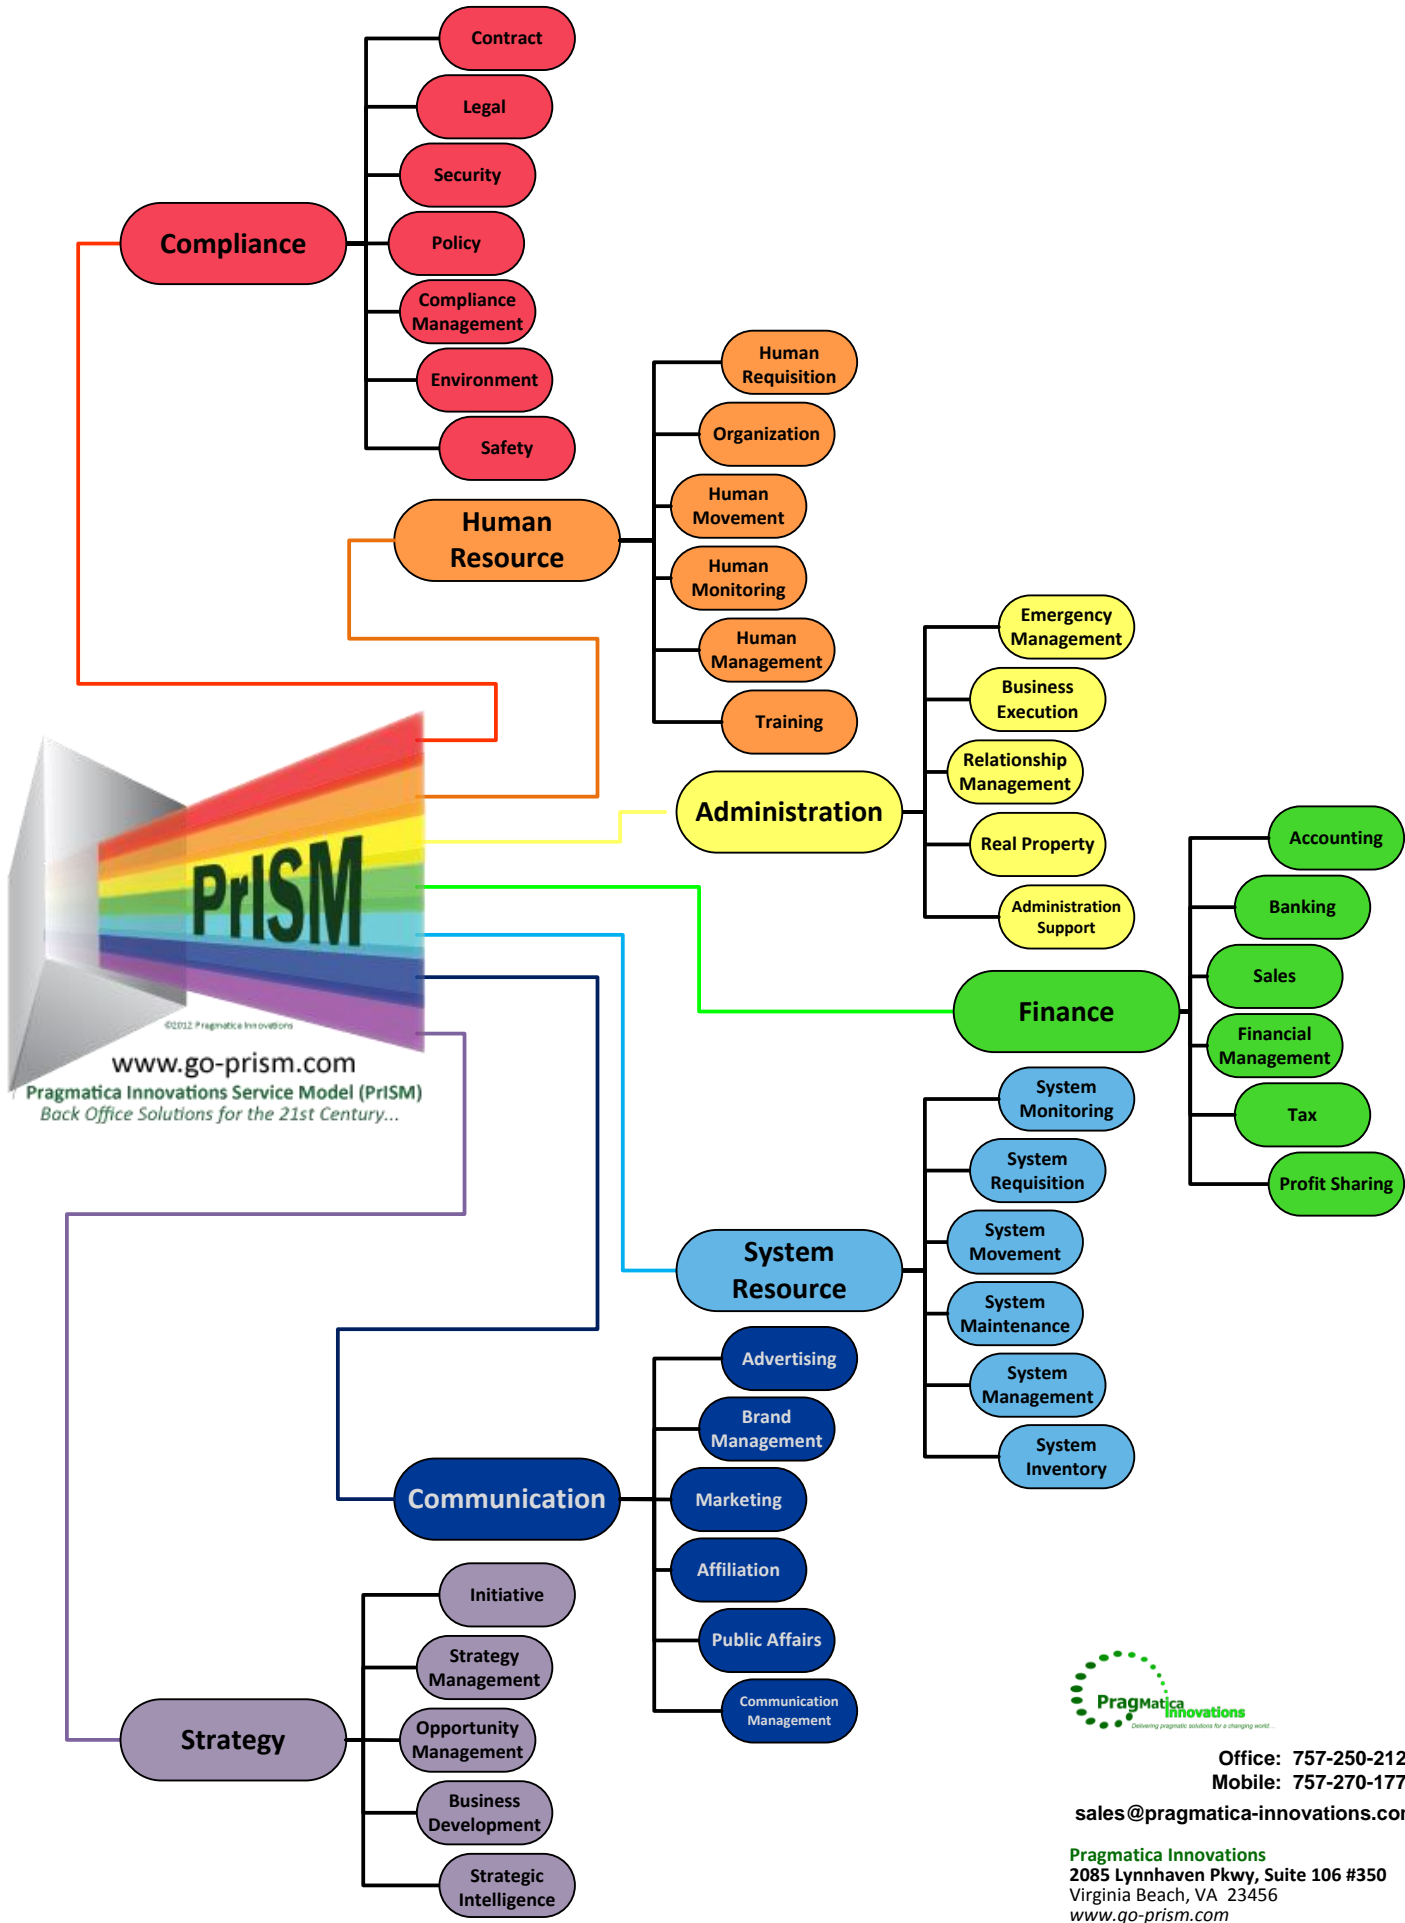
Contract
Legal
Security
Compliance
Policy
Compliance Management
Environment
Safety

Human Requisition
Organization
Human Resource
Human Movement
Human Monitoring
Human Management
Training

Emergency Management
Business Execution
Relationship Management
Administration
Real Property
Administration Support

PrISM
©2012 Pragmatica Innovations
www.go-prism.com
Pragmatica Innovations Service Model (PrISM)
Back Office Solutions for the 21st Century...

Accounting
Banking
Sales
Finance
Financial Management
Tax
Profit Sharing

System Monitoring
System Requisition
System Movement
System Resource
System Maintenance
System Management
System Inventory

Advertising
Brand Management
Communication
Marketing
Affiliation
Public Affairs
Communication Management

Initiative
Strategy Management
Strategy
Opportunity Management
Business Development
Strategic Intelligence

PragMatica Innovations
Delivering pragmatic solutions for a changing world...

Office: 757-250-212
Mobile: 757-270-177
sales@pragmatica-innovations.co

Pragmatica Innovations
2085 Lynnhaven Pkwy, Suite 106 #350
Virginia Beach, VA 23456
www.go-prism.com